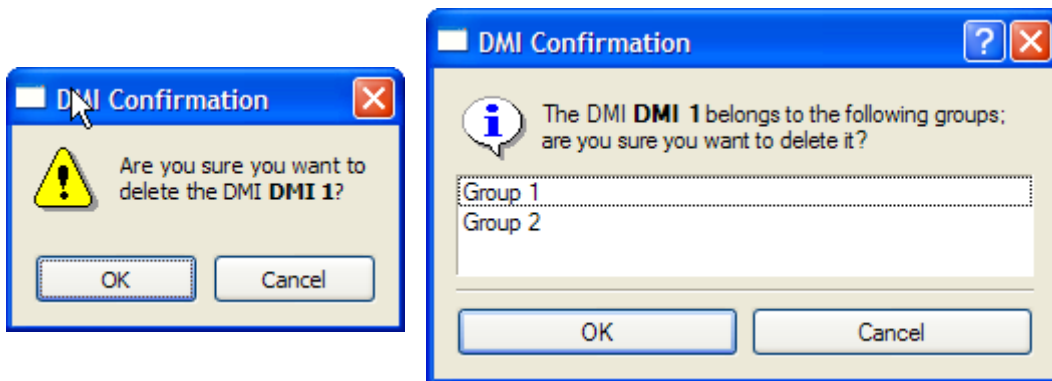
DMI Confirmation

Are you sure you want to delete the DMI **DMI 1**?

OK

Cancel

DMI Confirmation

?

The DMI **DMI 1** belongs to the following groups; are you sure you want to delete it?

Group 1
Group 2

OK

Cancel